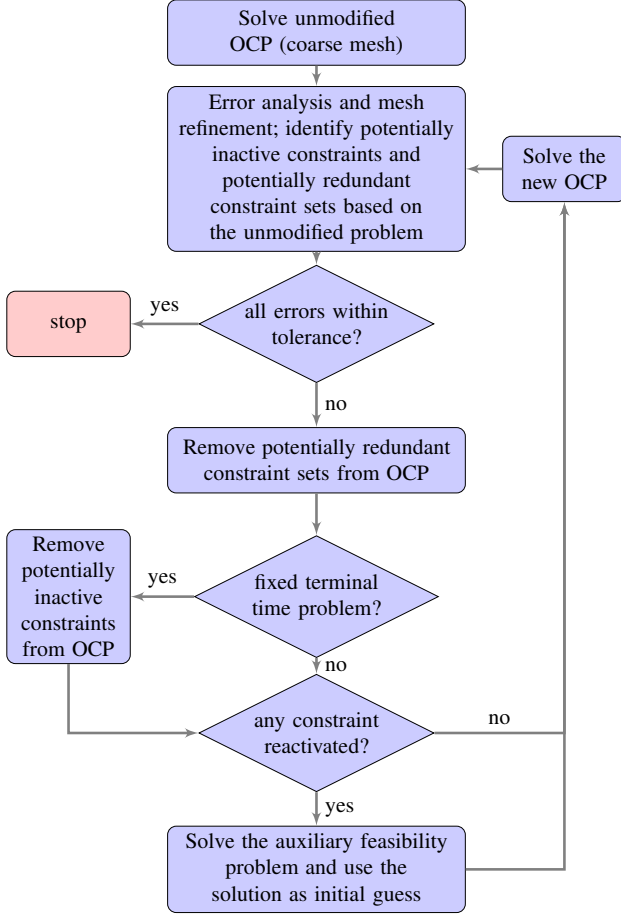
Solve unmodified OCP (coarse mesh)

Error analysis and mesh refinement; identify potentially inactive constraints and potentially redundant constraint sets based on the unmodified problem

Solve the new OCP

stop

yes

all errors within tolerance?

no

Remove potentially redundant constraint sets from OCP

Remove potentially inactive constraints from OCP

yes

fixed terminal time problem?

no

any constraint reactivated?

no

yes

Solve the auxiliary feasibility problem and use the solution as initial guess